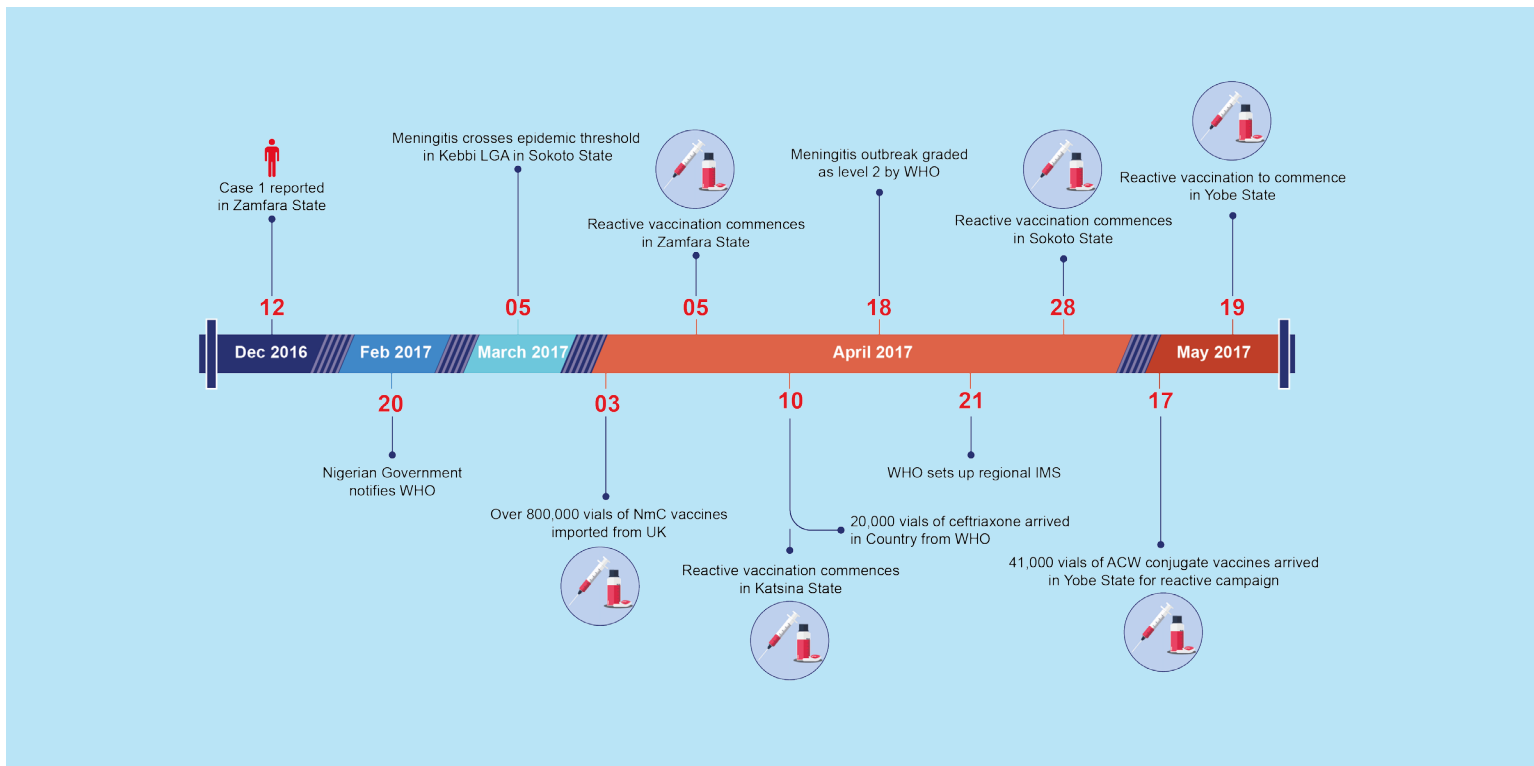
Case 1 reported in Zamfara State

12

Meningitis crosses epidemic threshold in Kebbi LGA in Sokoto State

05

Reactive vaccination commences in Zamfara State

05

Meningitis outbreak graded as level 2 by WHO

18

Reactive vaccination commences in Sokoto State

28

Reactive vaccination to commence in Yobe State

19

Dec 2016

Feb 2017

March 2017

April 2017

May 2017

20

Nigerian Government notifies WHO

03

Over 800,000 vials of NmC vaccines imported from UK

10

20,000 vials of ceftriaxone arrived in Country from WHO

Reactive vaccination commences in Katsina State

21

WHO sets up regional IMS

17

41,000 vials of ACW conjugate vaccines arrived in Yobe State for reactive campaign